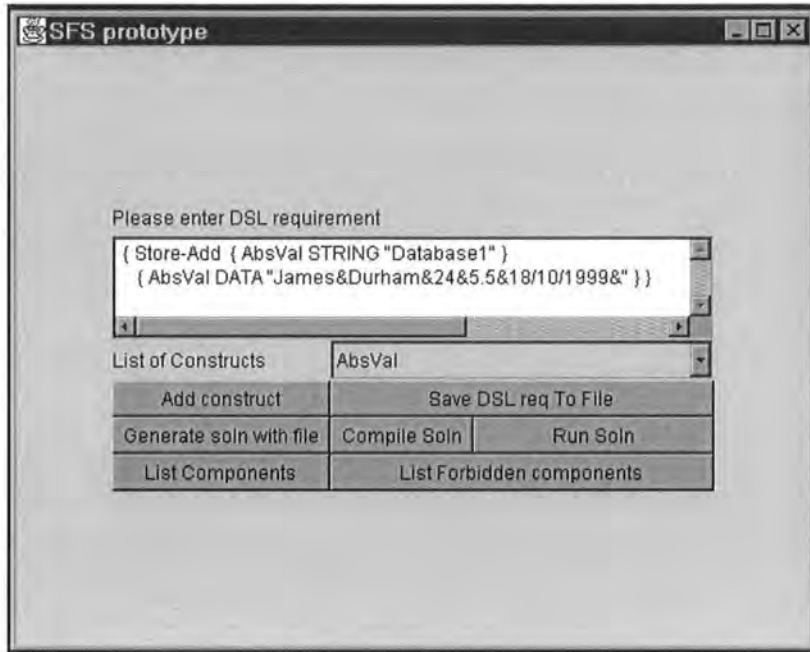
SFS prototype

Please enter DSL requirement

{ Store-Add { AbsVal STRING "Database1" }
{ AbsVal DATA "James&Durham&24&5.5&18/10/1999&" } }

List of Constructs | AbsVal

Add construct

Save DSL req To File

Generate soln with file

Compile Soln

Run Soln

List Components

List Forbidden components